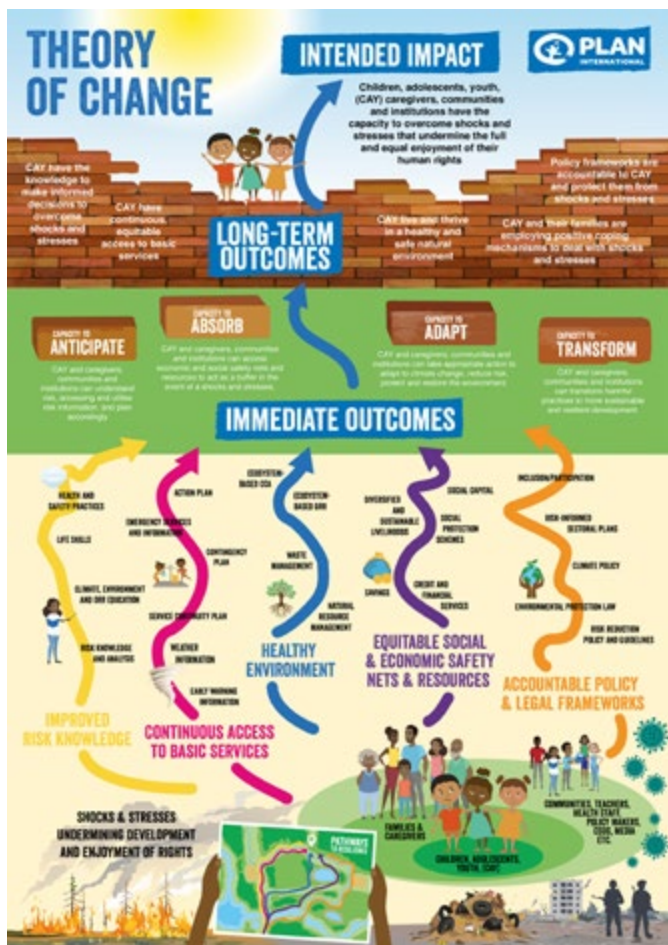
THEORY OF CHANGE

INTENDED IMPACT

PLAN INTERNATIONAL

Children, adolescents, youth, (CAY) caregivers, communities and institutions have the capacity to overcome shocks and stresses that undermine the full and equal enjoyment of their human rights

CAY have the knowledge to make informed decisions to overcome shocks and stresses

CAY have continuous, equitable access to basic services

LONG-TERM OUTCOMES

CAY live and thrive in a healthy and safe natural environment

Policy frameworks are accountable to CAY and protect them from shocks and stresses

CAY and their families are employing positive coping mechanisms to deal with shocks and stresses

CAPACITY TO ANTICIPATE

CAY and caregivers, communities and institutions can understand risk, accessing and utilise risk information, and plan accordingly

CAPACITY TO ABSORB

CAY and caregivers, communities and institutions can access economic and social safety nets and resources to act as a buffer in the event of a shocks and stresses

CAPACITY TO ADAPT

CAY and caregivers, communities and institutions can take appropriate action to adapt to climate change, reduce risk, protect and restore the environment

CAPACITY TO TRANSFORM

CAY and caregivers, communities and institutions can transform harmful practices to more sustainable and resilient development

IMMEDIATE OUTCOMES

HEALTH AND SAFETY PRACTICES

LIFE SKILLS

CLIMATE, ENVIRONMENT AND DRR EDUCATION

RISK KNOWLEDGE AND ANALYSIS

IMPROVED RISK KNOWLEDGE

ACTION PLAN

EMERGENCY SERVICES AND INFORMATION

CONTINGENCY PLAN

SERVICE CONTINUITY PLAN

WEATHER INFORMATION

EARLY WARNING INFORMATION

CONTINUOUS ACCESS TO BASIC SERVICES

ECOSYSTEM-BASED CCA

ECOSYSTEM-BASED DRR

WASTE MANAGEMENT

NATURAL RESOURCE MANAGEMENT

HEALTHY ENVIRONMENT

DIVERSIFIED AND SUSTAINABLE LIVELIHOODS

SOCIAL CAPITAL

SOCIAL PROTECTION SCHEMES

SAVINGS

CREDIT AND FINANCIAL SERVICES

EQUITABLE SOCIAL & ECONOMIC SAFETY NETS & RESOURCES

INCLUSION/PARTICIPATION

RISK-INFORMED SECTORAL PLANS

CLIMATE POLICY

ENVIRONMENTAL PROTECTION LAW

RISK REDUCTION POLICY AND GUIDELINES

ACCOUNTABLE POLICY & LEGAL FRAMEWORKS

SHOCKS & STRESSES UNDERMINING DEVELOPMENT AND ENJOYMENT OF RIGHTS

PATHWAY TO RESILIENCE

FAMILIES & CAREGIVERS

CHILDREN, ADOLESCENTS, YOUTH (CAY)

COMMUNITIES, TEACHERS, HEALTH STAFF, POLICY MAKERS, CSOS, MEDIA ETC.